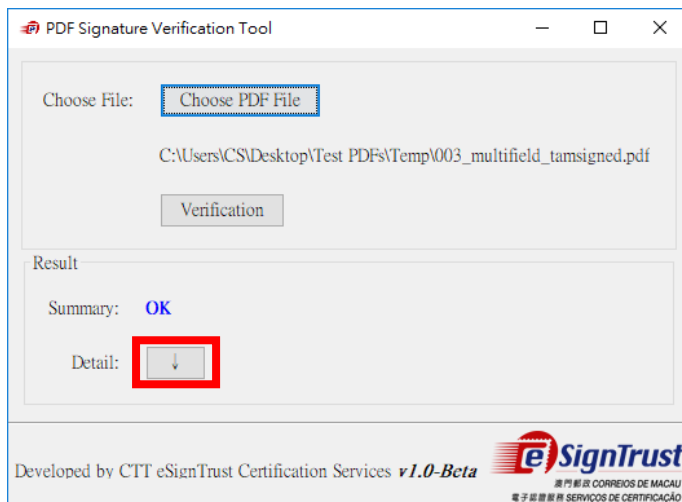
PDF Signature Verification Tool

Choose File: Choose PDF File

C:\Users\CS\Desktop\Test PDFs\Temp\003_multifield_tamsigned.pdf

Verification

Result

Summary: OK

Detail: ↓

Developed by CTT eSignTrust Certification Services v1.0-Beta

eSignTrust
澳門郵政 CORREIOS DE MACAU
電子認證服務 SERVIÇOS DE CERTIFICAÇÃO